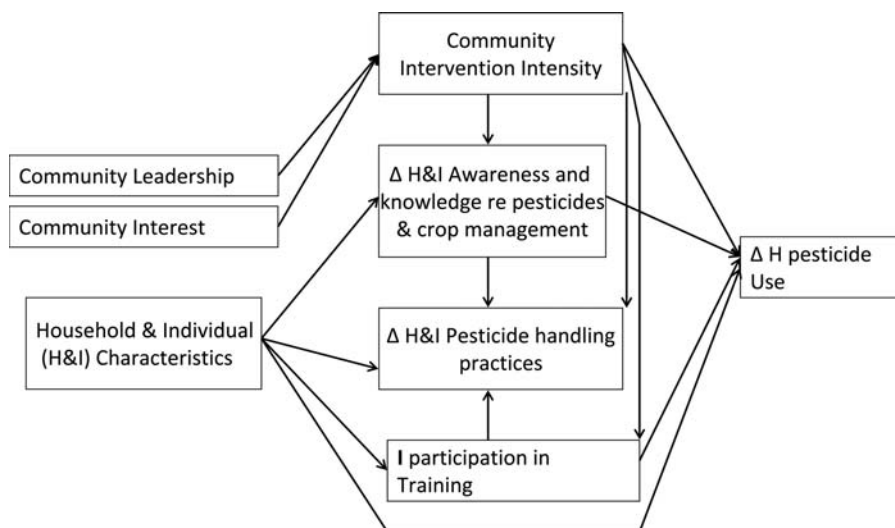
Community Intervention Intensity

Community Leadership

Community Interest

Δ H&I Awareness and knowledge re pesticides & crop management

Δ H pesticide Use

Household & Individual (H&I) Characteristics

Δ H&I Pesticide handling practices

I participation in Training